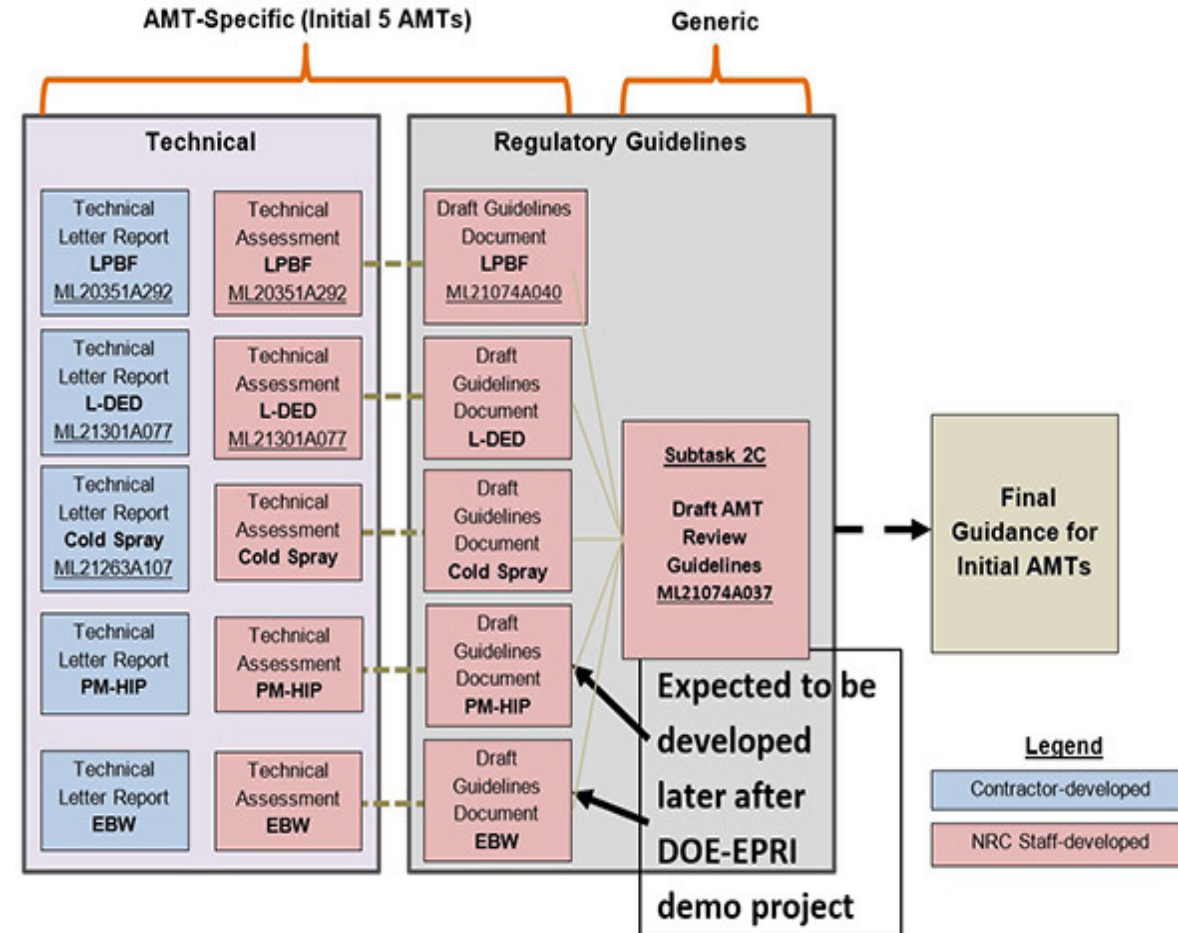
AMT-Specific (Initial 5 AMTs)

Generic

Technical

Technical Letter Report **LPBF** ML20351A292

Technical Assessment **LPBF** ML20351A292

Technical Letter Report **L-DED** ML21301A077

Technical Assessment **L-DED** ML21301A077

Technical Letter Report **Cold Spray** ML21263A107

Technical Assessment **Cold Spray**

Technical Letter Report **PM-HIP**

Technical Assessment **PM-HIP**

Technical Letter Report **EBW**

Technical Assessment **EBW**

Regulatory Guidelines

Draft Guidelines Document **LPBF** ML21074A040

Draft Guidelines Document **L-DED**

Draft Guidelines Document **Cold Spray**

Draft Guidelines Document **PM-HIP**

Draft Guidelines Document **EBW**

Subtask 2C

Draft AMT Review Guidelines ML21074A037

Final Guidance for Initial AMTs

Expected to be developed later after DOE-EPRI demo project

Legend

Contractor-developed

NRC Staff-developed